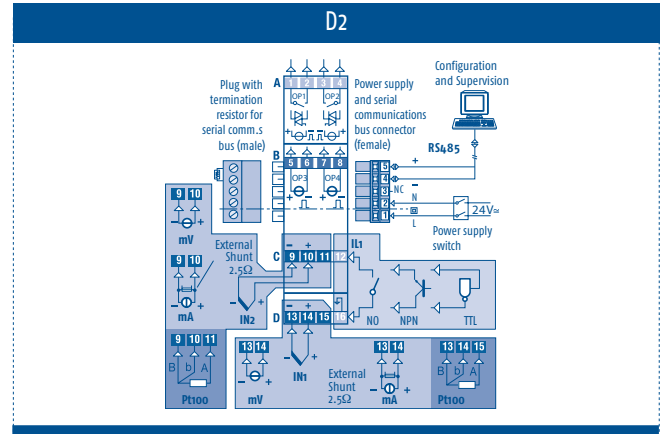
D2

Plug with termination resistor for serial comm.s bus (male)

A

1 2 3 4

OP1 OP2

Power supply and serial communications bus connector (female)

Configuration and Supervision

RS485

B

5 6 7 8

OP3 OP4

5 4 3 2 1

+ − NC N L

24V≃

Power supply switch

9 10

mV

9 10

mA

External Shunt 2.5Ω

IN2

C

9 10 11 12

IL1

D

13 14 15 16

NO NPN TTL

IN1

External Shunt 2.5Ω

9 10 11

B b A

Pt100

13 14

mV

13 14

mA

13 14 15

B b A

Pt100